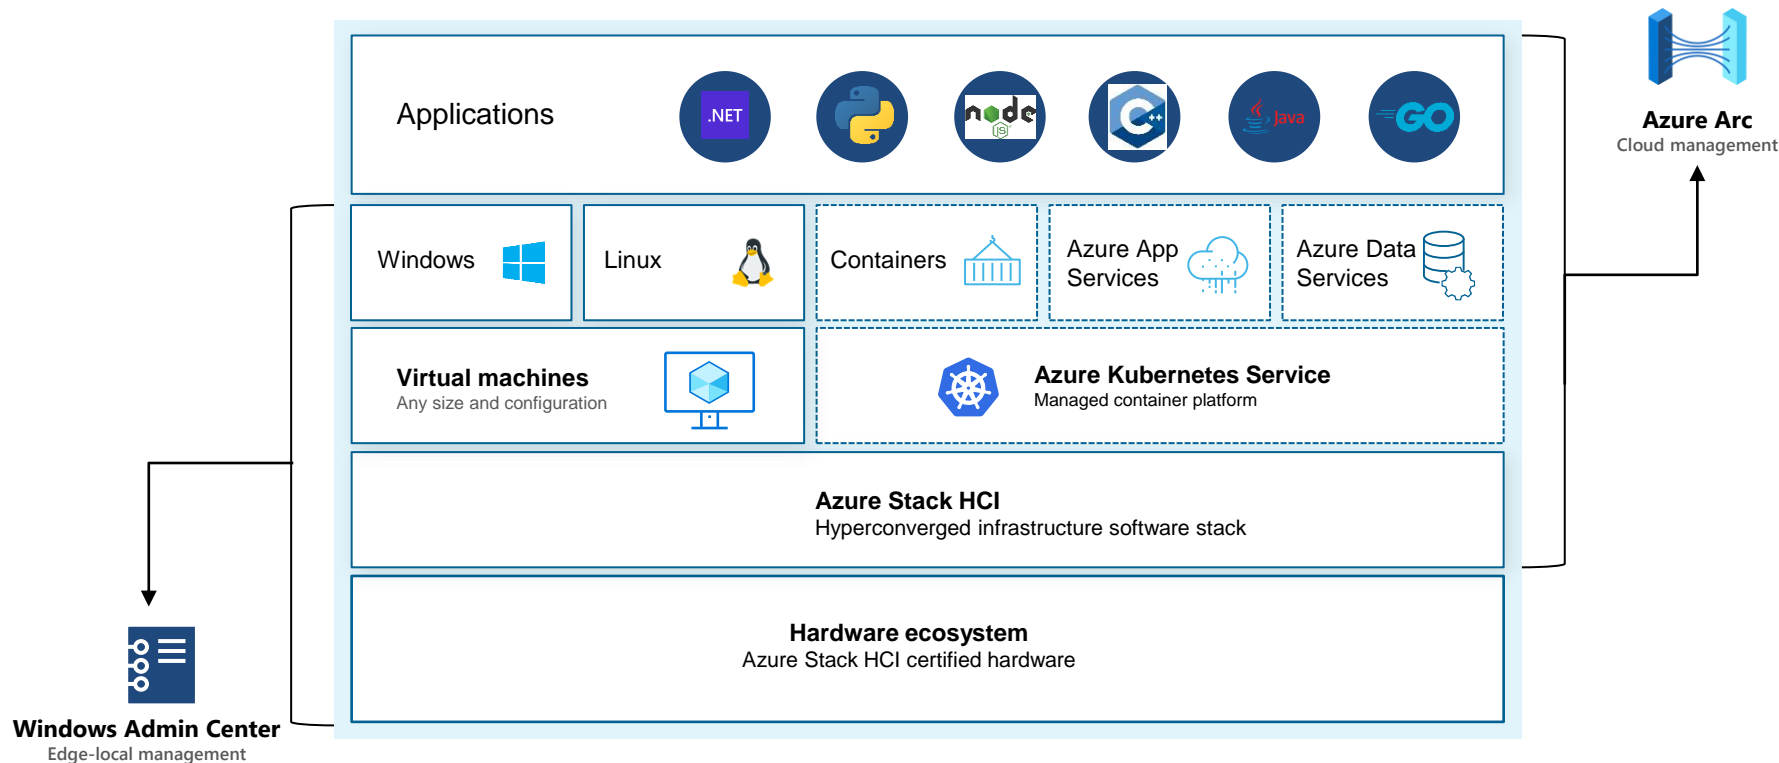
Applications

.NET

node JS

Java

GO

Azure Arc
Cloud management

Windows

Linux

Containers

Azure App Services

Azure Data Services

Virtual machines
Any size and configuration

Azure Kubernetes Service
Managed container platform

Azure Stack HCI
Hyperconverged infrastructure software stack

Hardware ecosystem
Azure Stack HCI certified hardware

Windows Admin Center
Edge-local management